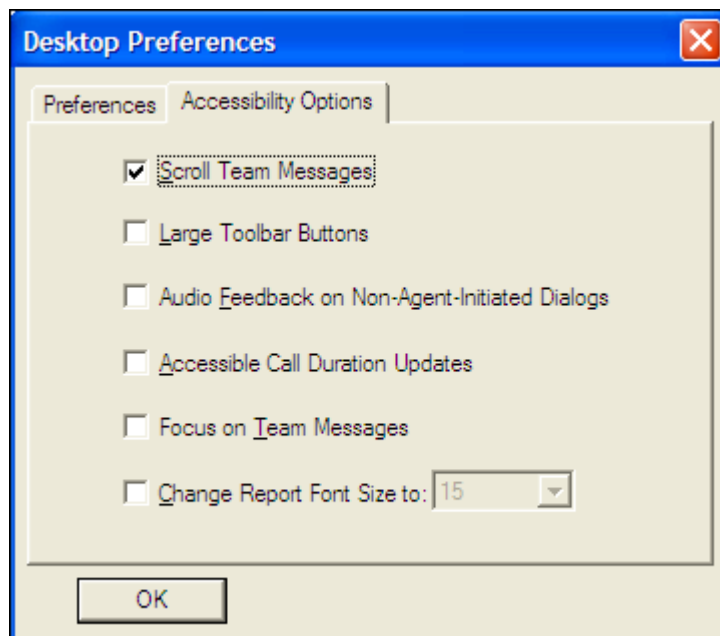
Desktop Preferences

Preferences
Accessibility Options

Scroll Team Messages

Large Toolbar Buttons

Audio Feedback on Non-Agent-Initiated Dialogs

Accessible Call Duration Updates

Focus on Team Messages

Change Report Font Size to: 15

OK